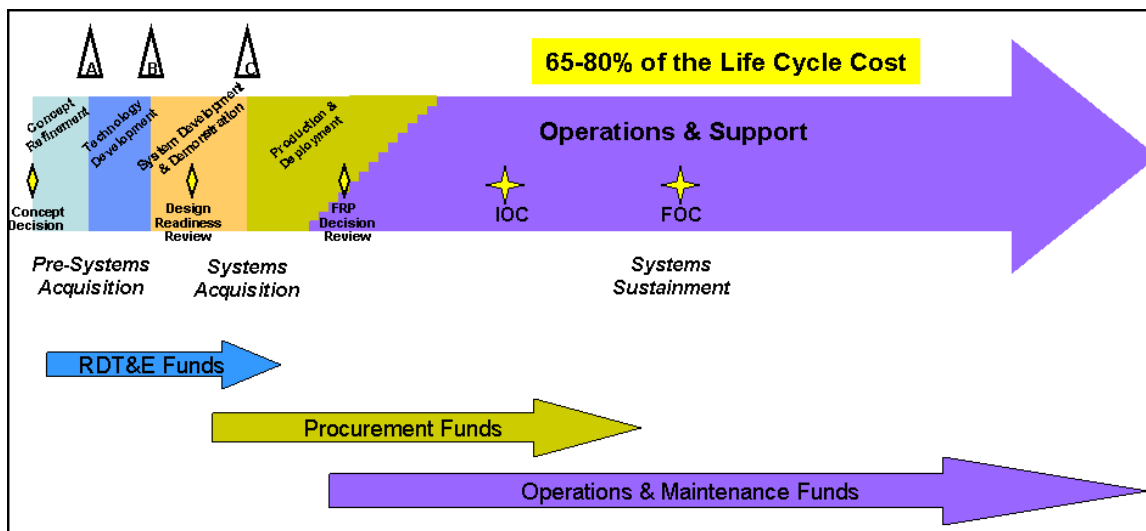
A

B

C

65-80% of the Life Cycle Cost

Concept Refinement

Technology Development

System Development & Demonstration

Production & Deployment

Operations & Support

Concept Decision

Design Readiness Review

FRP Decision Review

IOC

FOC

Pre-Systems Acquisition

Systems Acquisition

Systems Sustainment

RDT&E Funds

Procurement Funds

Operations & Maintenance Funds